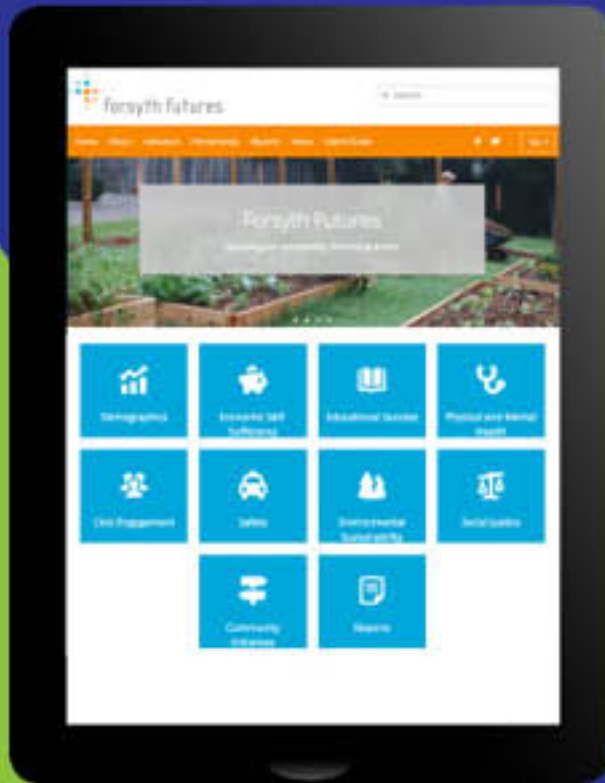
forsyth futures

Search

Home About Indicators Partnerships Reports News Data Guide

Forsyth Futures

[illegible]

Demographics

Economic Self Sufficiency

Educational Success

Physical and Mental Health

Civic Engagement

Safety

Environmental Sustainability

Social Justice

Community Indicators

Reports